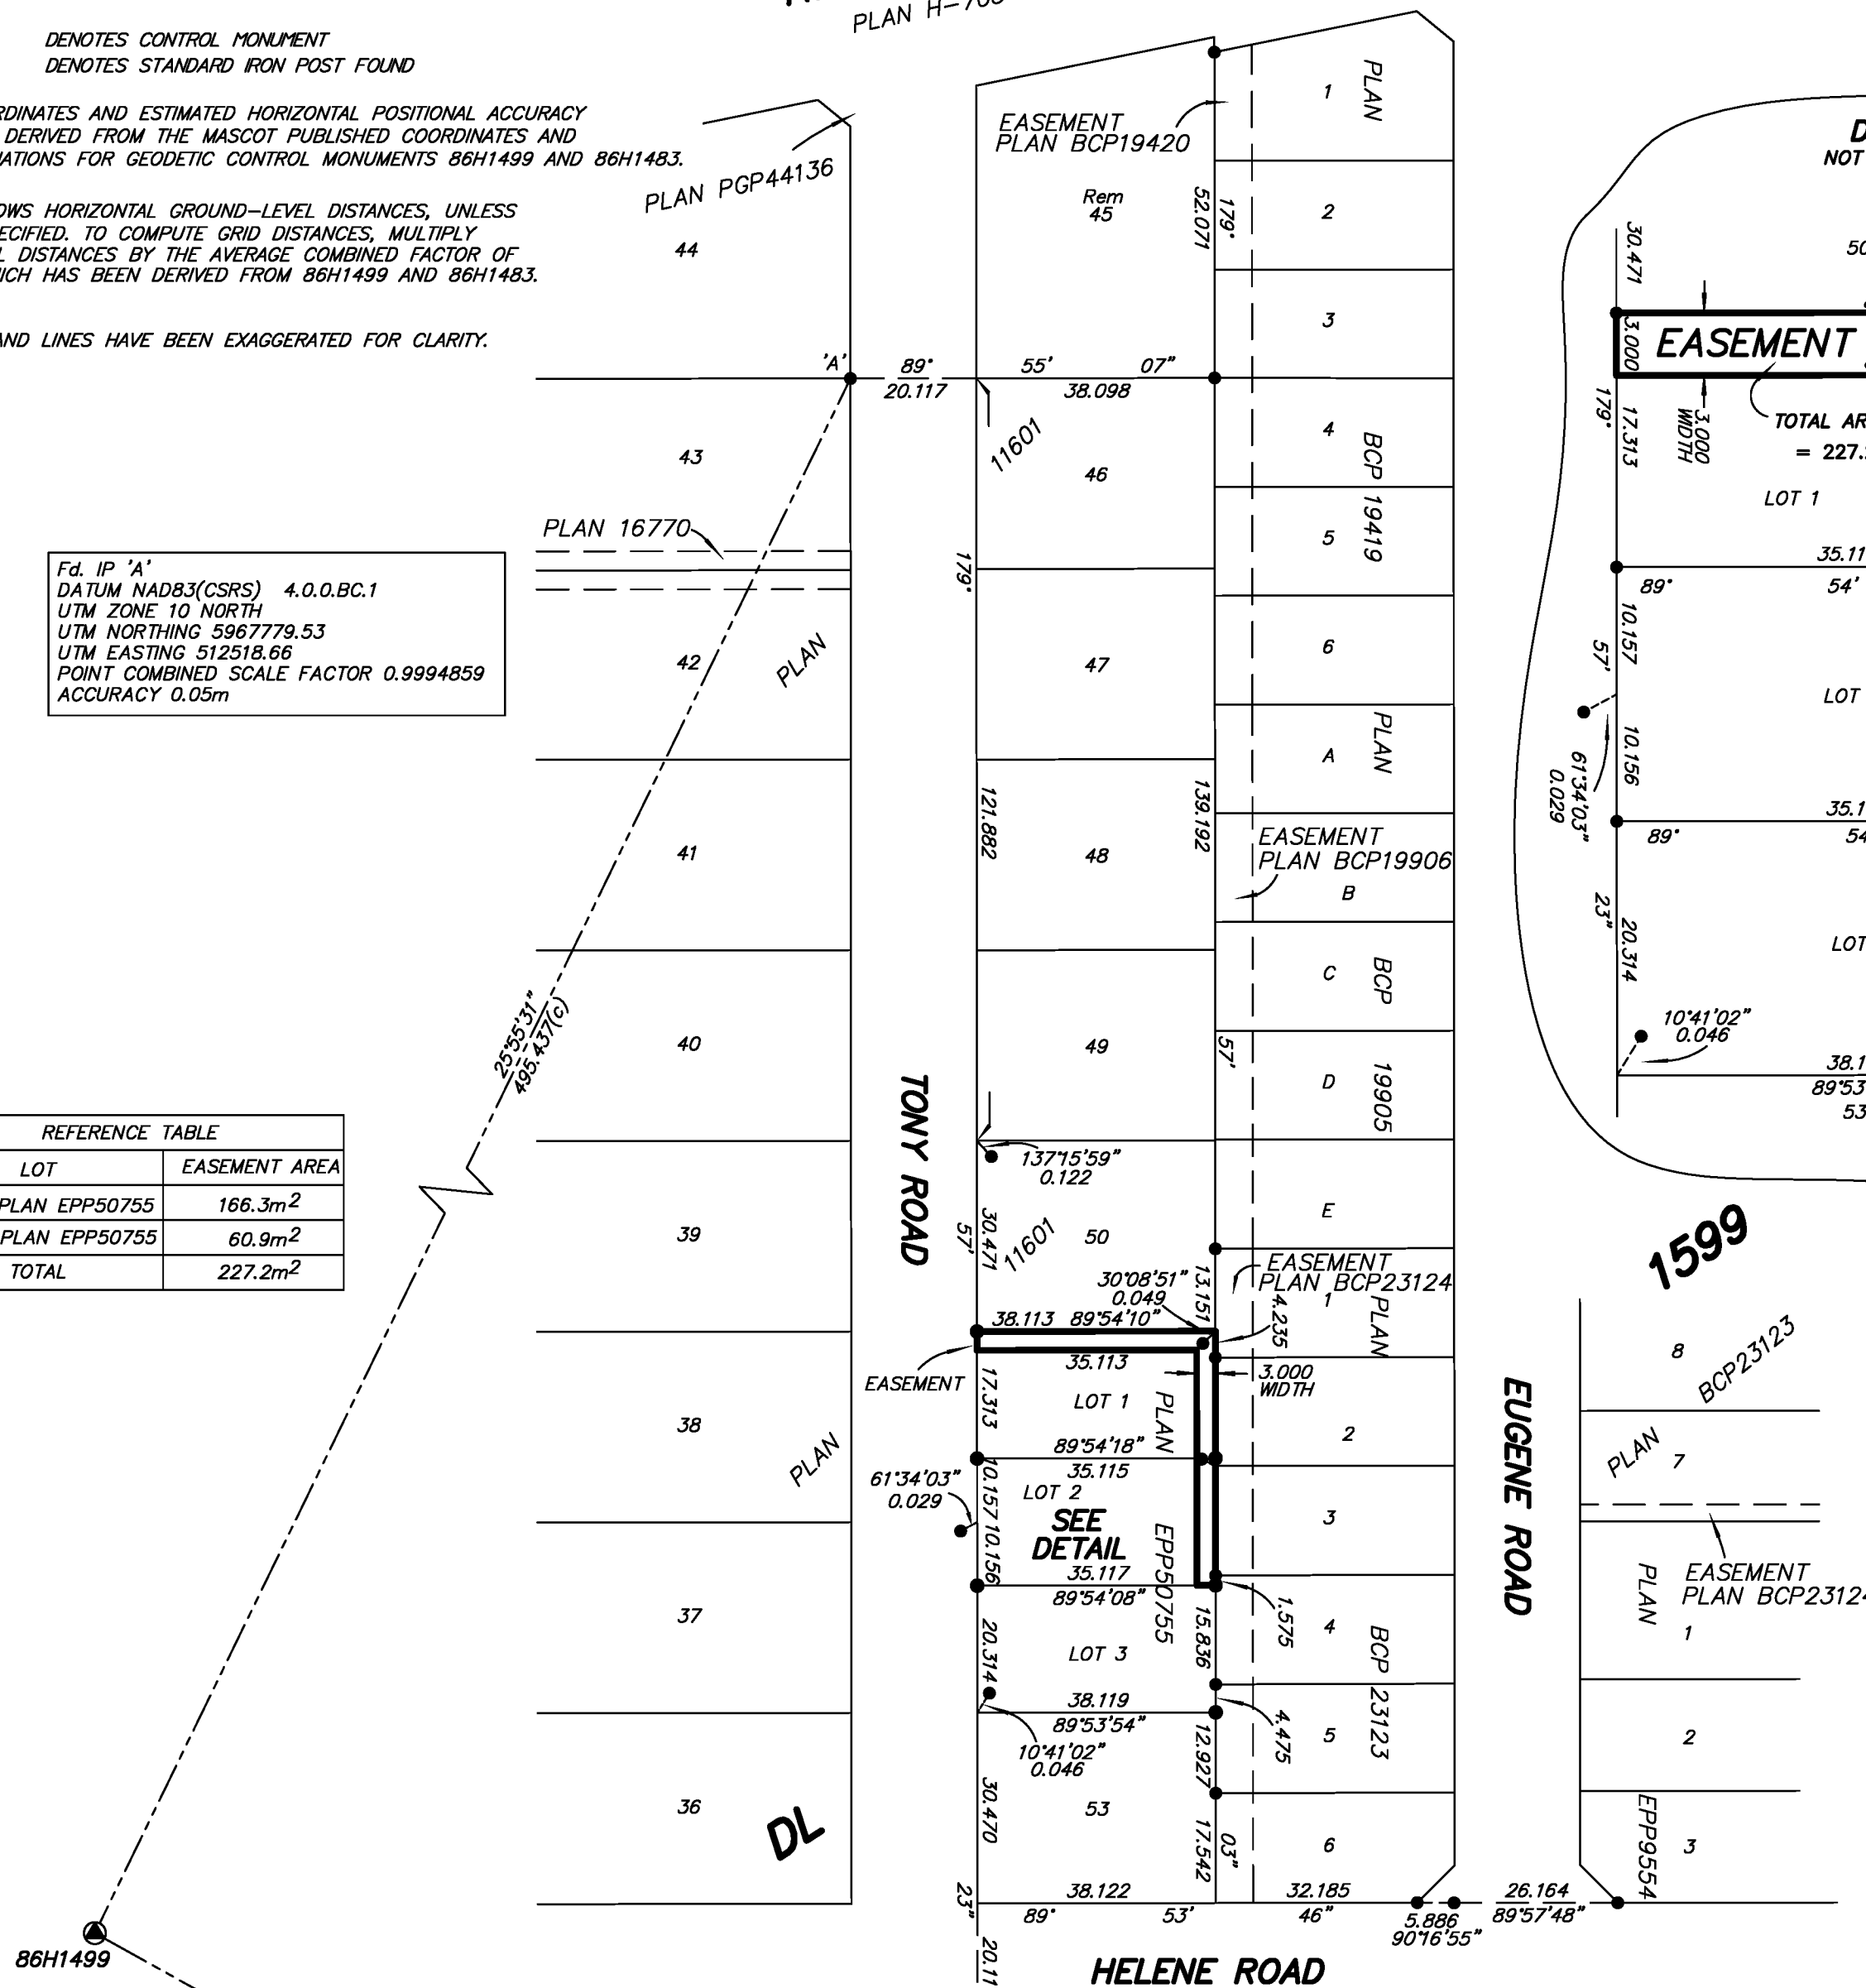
PLAN H-70

DENOTES CONTROL MONUMENT
DENOTES STANDARD IRON POST FOUND

RDINATES AND ESTIMATED HORIZONTAL POSITIONAL ACCURACY DERIVED FROM THE MASCOT PUBLISHED COORDINATES AND ATIONS FOR GEODETIC CONTROL MONUMENTS 86H1499 AND 86H1483.

OWS HORIZONTAL GROUND-LEVEL DISTANCES, UNLESS ECIFIED. TO COMPUTE GRID DISTANCES, MULTIPLY L DISTANCES BY THE AVERAGE COMBINED FACTOR OF ICH HAS BEEN DERIVED FROM 86H1499 AND 86H1483.

AND LINES HAVE BEEN EXAGGERATED FOR CLARITY.

Fd. IP 'A'
DATUM NAD83(CSRS) 4.0.0.BC.1
UTM ZONE 10 NORTH
UTM NORTHING 5967779.53
UTM EASTING 512518.66
POINT COMBINED SCALE FACTOR 0.9994859
ACCURACY 0.05m

| REFERENCE TABLE | |
|---|---|
| LOT | EASEMENT AREA |
| PLAN EPP50755 | 166.3m$^2$ |
| PLAN EPP50755 | 60.9m$^2$ |
| TOTAL | 227.2m$^2$ |

PLAN PGP44136
44
'A'
89° 55' 07"
20.117
38.098
43
PLAN 16770
42
PLAN
41
40
25°55'31"
495.437(c)
39
38
PLAN
37
36
DL
86H1499

EASEMENT PLAN BCP19420
Rem 45
52.071
179°
11601
46
179°
47
121.882
139.192
48
49
57'
TONY ROAD
137°15'59"
0.122
57'
30.471
11601
50
30°08'51"
0.049
13.157
38.113 89°54'10"
4.235
EASEMENT
35.113
3.000 WIDTH
17.313
LOT 1
PLAN
89°54'18"
61°34'03"
0.029
35.115
10.157
10.156
LOT 2
SEE DETAIL
EPP50755
35.117
89°54'08"
1.575
20.314
LOT 3
15.836
38.119
89°53'54"
10°41'02"
0.046
4.475
12.927
30.470
53
17.542
03"
23"
38.122
89° 53' 46"
32.185
20.11
HELENE ROAD
5.886
90°16'55"

1
PLAN
2
3
4
BCP 19419
5
6
A
PLAN
EASEMENT PLAN BCP19906
B
C
BCP
D
19905
E
EASEMENT PLAN BCP23124
1
PLAN
2
3
4
BCP 23123
5
6

EUGENE ROAD
26.164
89°57'48"

D
NOT
50
30.471
3.000
EASEMENT
179°
17.313
3.000 WIDTH
TOTAL AR
= 227.
LOT 1
35.11
89° 54'
10.157
57'
LOT
61°34'03"
0.029
10.156
35.1
89° 54
23"
20.314
LOT
10°41'02"
0.046
38.1
89°53
53

1599
8
BCP23123
PLAN 7
EASEMENT PLAN BCP2312
PLAN
1
2
EPP9554
3